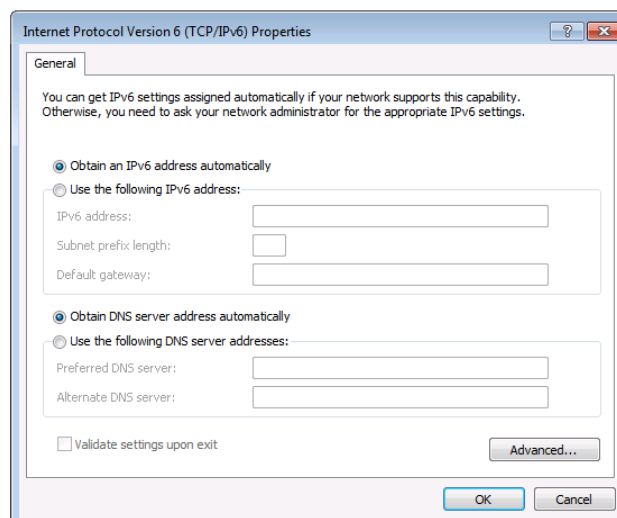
Internet Protocol Version 6 (TCP/IPv6) Properties

?

General

You can get IPv6 settings assigned automatically if your network supports this capability. Otherwise, you need to ask your network administrator for the appropriate IPv6 settings.

Obtain an IPv6 address automatically

Use the following IPv6 address:

IPv6 address:

Subnet prefix length:

Default gateway:

Obtain DNS server address automatically

Use the following DNS server addresses:

Preferred DNS server:

Alternate DNS server:

Validate settings upon exit

Advanced...

OK

Cancel